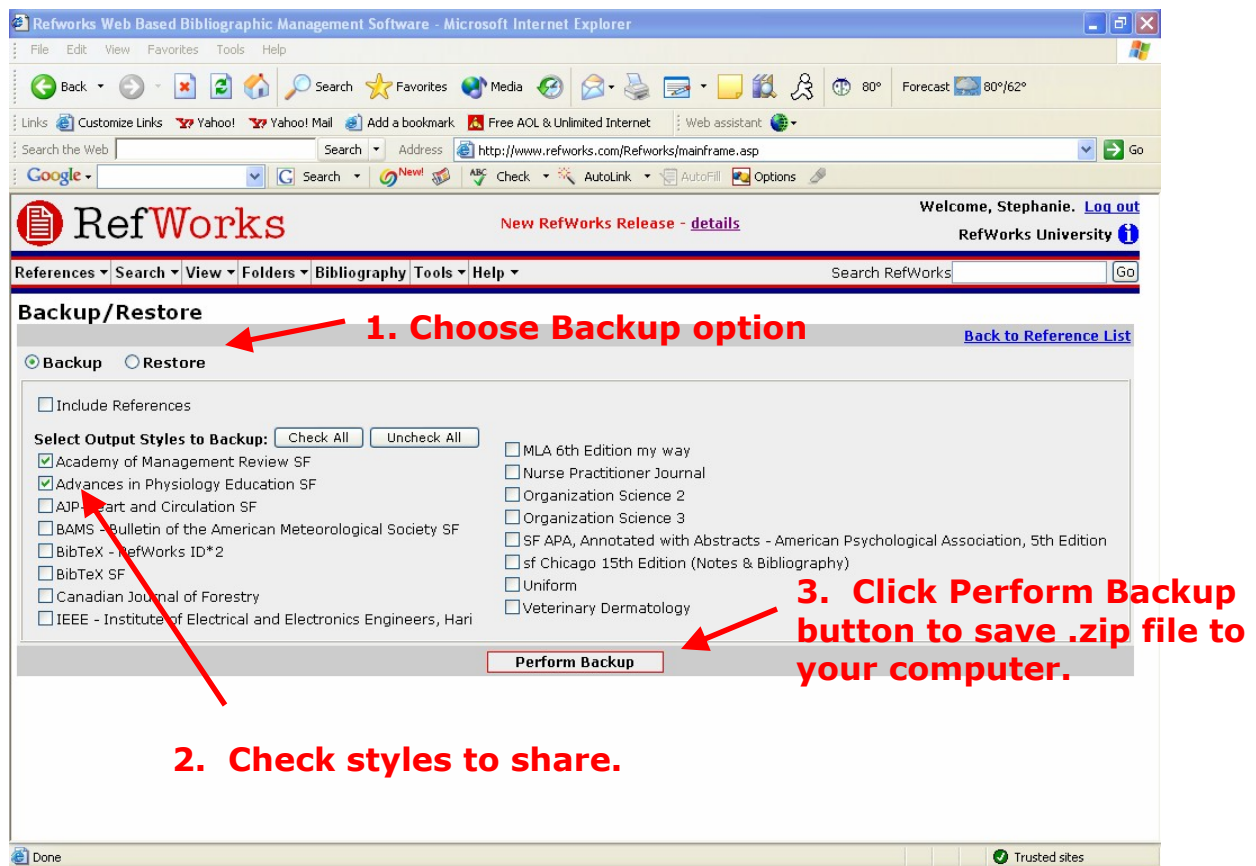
Refworks Web Based Bibliographic Management Software - Microsoft Internet Explorer

File Edit View Favorites Tools Help

Back Search Favorites Media 80° Forecast 80°/62°

Links Customize Links Yahoo! Yahoo! Mail Add a bookmark Free AOL & Unlimited Internet Web assistant

Search the Web Search Address http://www.refworks.com/Refworks/mainframe.asp Go

Google Search Check AutoLink AutoFill Options

RefWorks

New RefWorks Release - details

Welcome, Stephanie. Log out

RefWorks University

References Search View Folders Bibliography Tools Help

Search RefWorks Go

Backup/Restore

1. Choose Backup option

Back to Reference List

Backup Restore

Include References

Select Output Styles to Backup: Check All Uncheck All

Academy of Management Review SF

Advances in Physiology Education SF

AJP-Heart and Circulation SF

BAMS - Bulletin of the American Meteorological Society SF

BibTeX - RefWorks ID*2

BibTeX SF

Canadian Journal of Forestry

IEEE - Institute of Electrical and Electronics Engineers, Hari

MLA 6th Edition my way

Nurse Practitioner Journal

Organization Science 2

Organization Science 3

SF APA, Annotated with Abstracts - American Psychological Association, 5th Edition

sf Chicago 15th Edition (Notes & Bibliography)

Uniform

Veterinary Dermatology

3. Click Perform Backup button to save .zip file to your computer.

Perform Backup

2. Check styles to share.

Done

Trusted sites